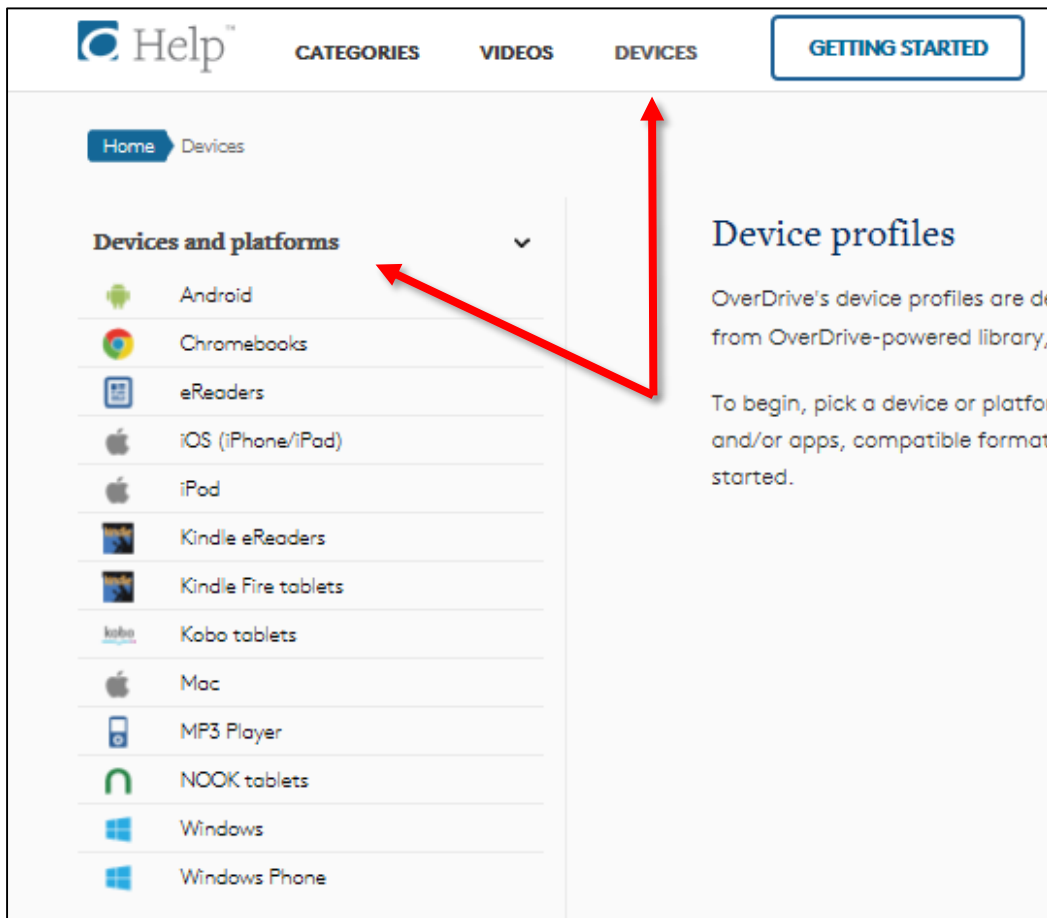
Help™ CATEGORIES VIDEOS DEVICES GETTING STARTED

Home Devices

Devices and platforms

Android
Chromebooks
eReaders
iOS (iPhone/iPad)
iPod
Kindle eReaders
Kindle Fire tablets
Kobo tablets
Mac
MP3 Player
NOOK tablets
Windows
Windows Phone

Device profiles

OverDrive's device profiles are de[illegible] from OverDrive-powered library,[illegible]

To begin, pick a device or platfo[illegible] and/or apps, compatible forma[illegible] started.